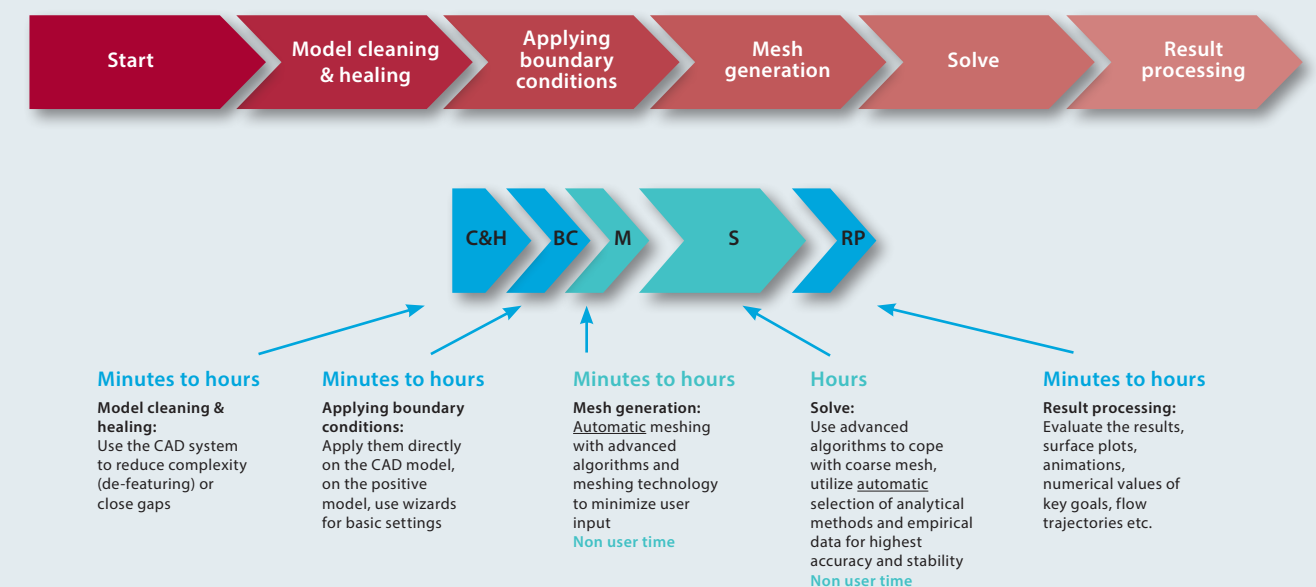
Start

Model cleaning & healing

Applying boundary conditions

Mesh generation

Solve

Result processing

C&H

BC

M

S

RP

Minutes to hours

**Model cleaning & healing:**
Use the CAD system to reduce complexity (de-featuring) or close gaps

Minutes to hours

**Applying boundary conditions:**
Apply them directly on the CAD model, on the positive model, use wizards for basic settings

Minutes to hours

**Mesh generation:**
Automatic meshing with advanced algorithms and meshing technology to minimize user input
Non user time

Hours

**Solve:**
Use advanced algorithms to cope with coarse mesh, utilize automatic selection of analytical methods and empirical data for highest accuracy and stability
Non user time

Minutes to hours

**Result processing:**
Evaluate the results, surface plots, animations, numerical values of key goals, flow trajectories etc.